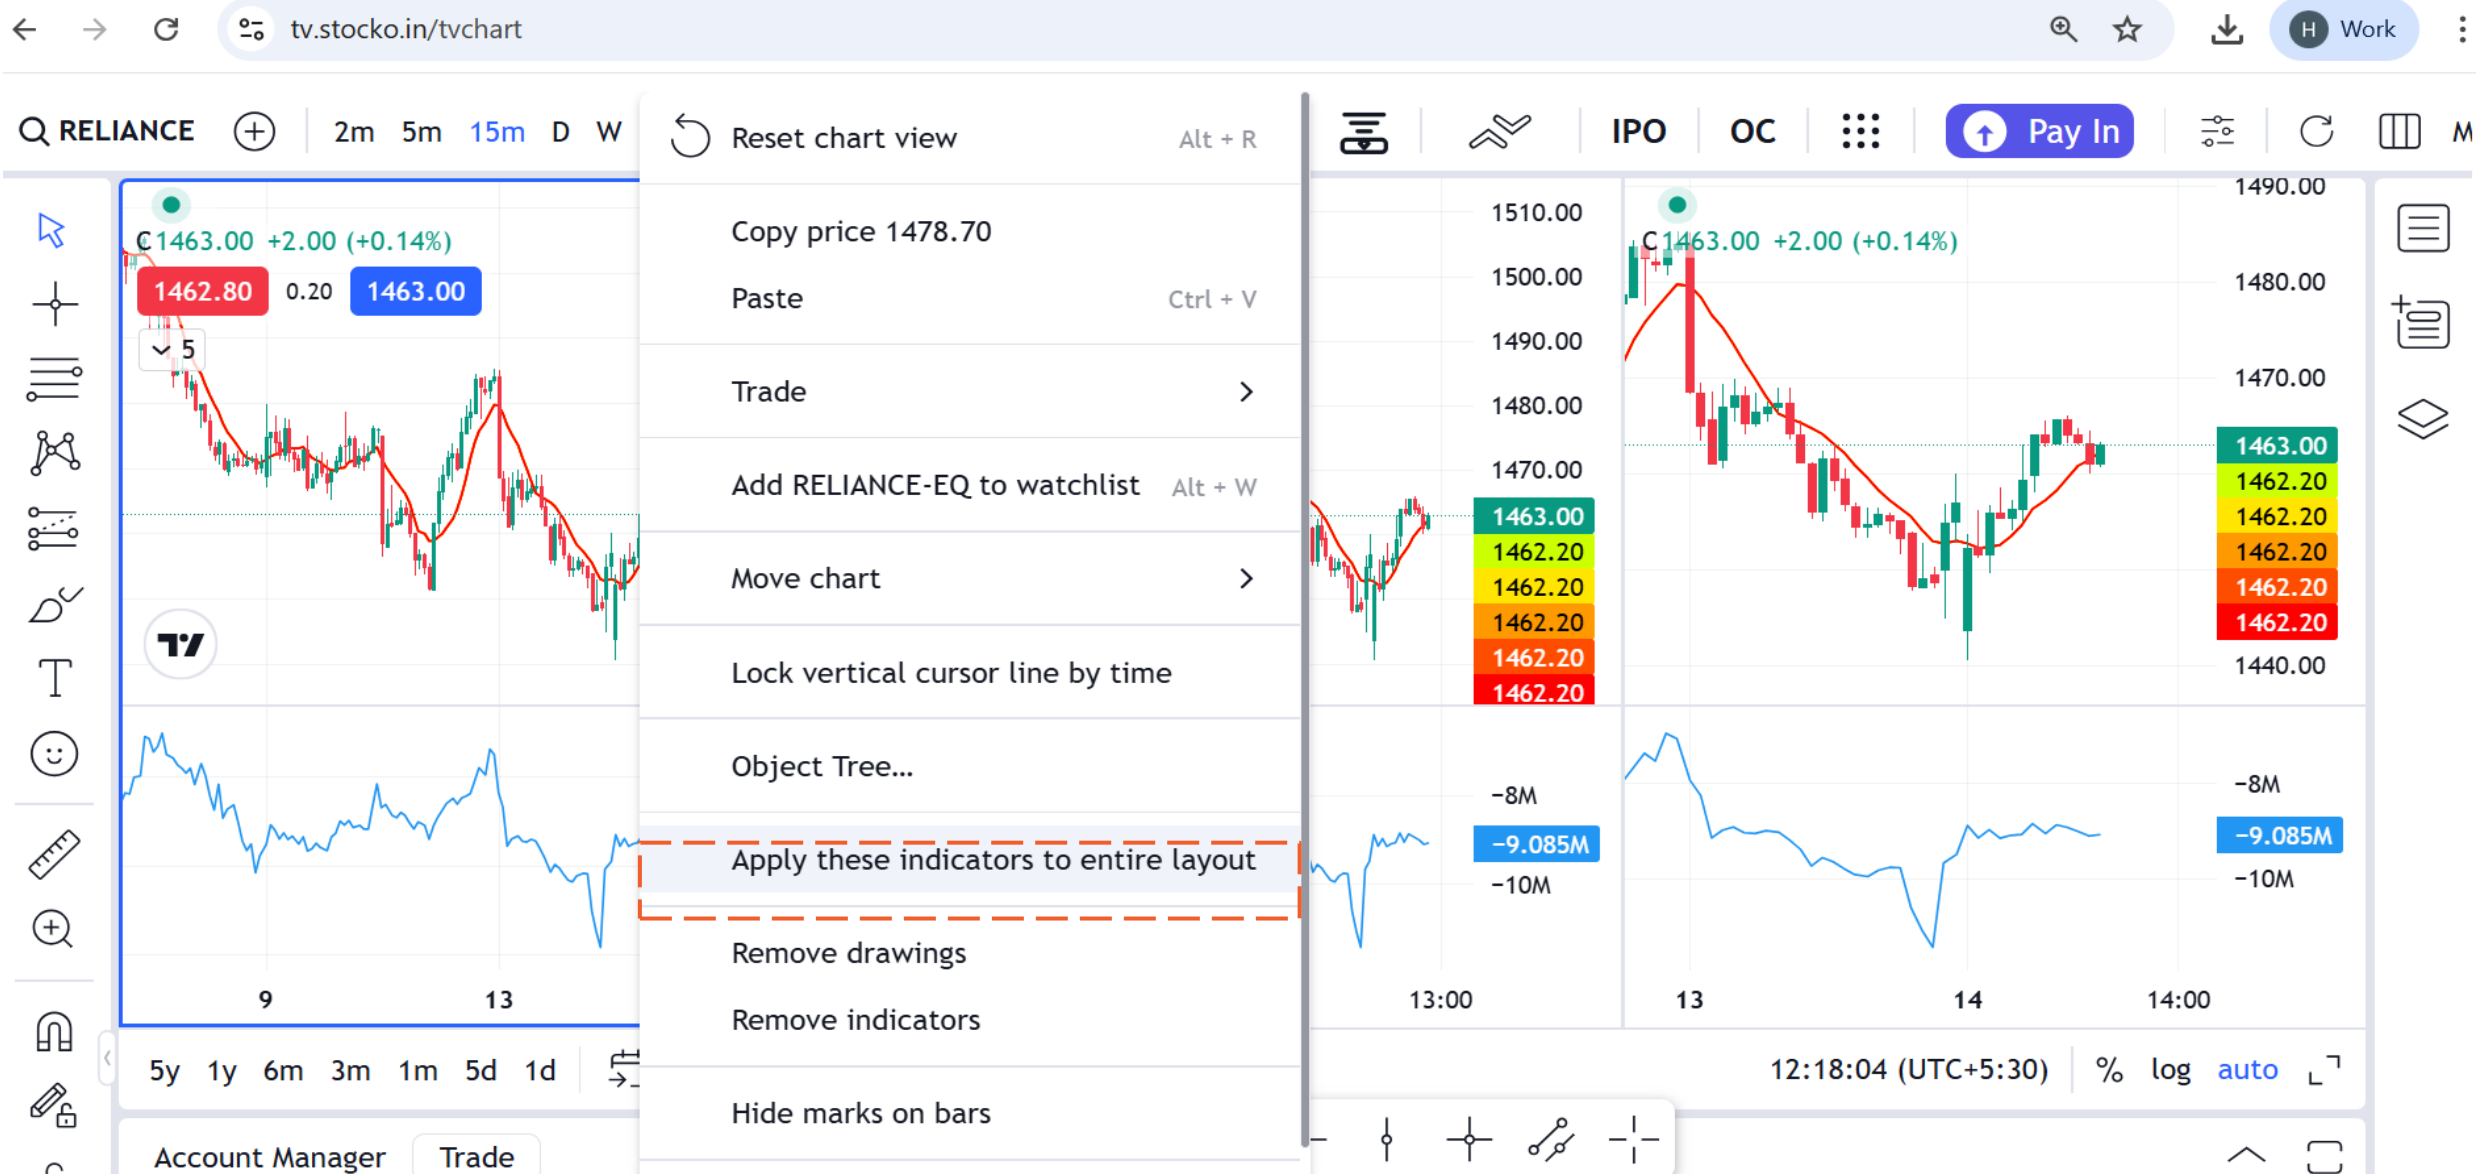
tv.stocko.in/tvchart

Work

RELIANCE 2m 5m 15m D W

IPO OC Pay In

C 1463.00 +2.00 (+0.14%)
1462.80 0.20 1463.00
5

Reset chart view Alt + R
Copy price 1478.70
Paste Ctrl + V
Trade
Add RELIANCE-EQ to watchlist Alt + W
Move chart
Lock vertical cursor line by time
Object Tree...
Apply these indicators to entire layout
Remove drawings
Remove indicators
Hide marks on bars

1510.00
1500.00
1490.00
1480.00
1470.00
1463.00
1462.20
1462.20
1462.20
1462.20
1462.20
−8M
−9.085M
−10M

C 1463.00 +2.00 (+0.14%)
1490.00
1480.00
1470.00
1463.00
1462.20
1462.20
1462.20
1462.20
1462.20
1440.00
−8M
−9.085M
−10M

9 13 13:00 13 14 14:00

5y 1y 6m 3m 1m 5d 1d
12:18:04 (UTC+5:30) % log auto

Account Manager Trade